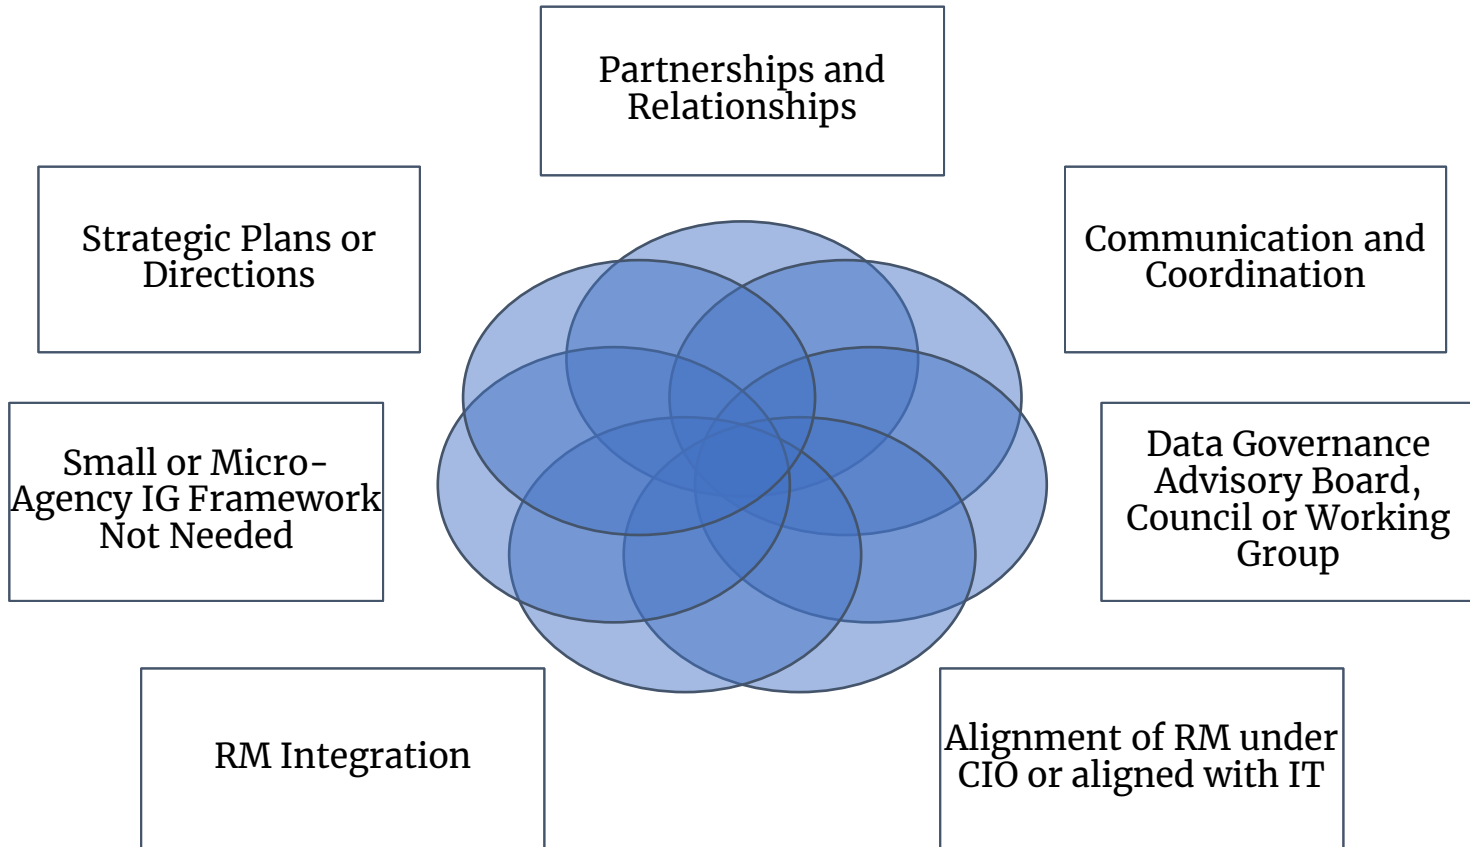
Partnerships and Relationships

Strategic Plans or Directions

Communication and Coordination

Small or Micro-Agency IG Framework Not Needed

Data Governance Advisory Board, Council or Working Group

RM Integration

Alignment of RM under CIO or aligned with IT